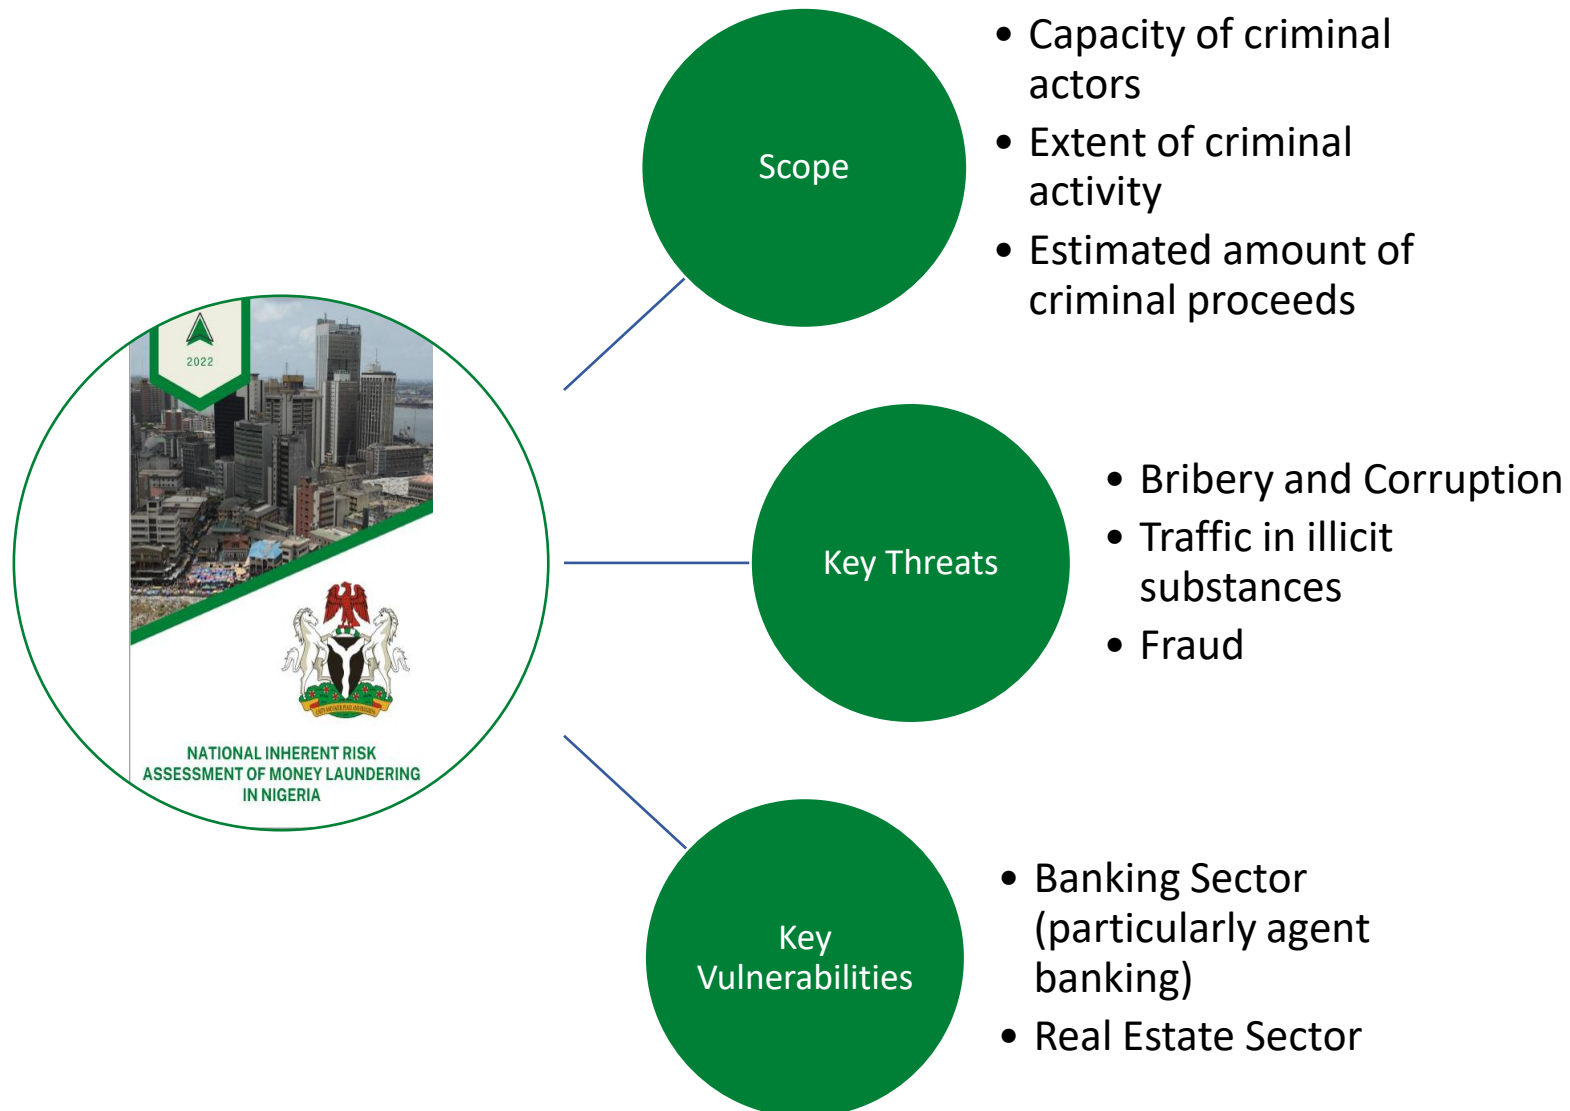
2022

NATIONAL INHERENT RISK ASSESSMENT OF MONEY LAUNDERING IN NIGERIA

Scope

- Capacity of criminal actors
- Extent of criminal activity
- Estimated amount of criminal proceeds

Key Threats

- Bribery and Corruption
- Traffic in illicit substances
- Fraud

Key Vulnerabilities

- Banking Sector (particularly agent banking)
- Real Estate Sector